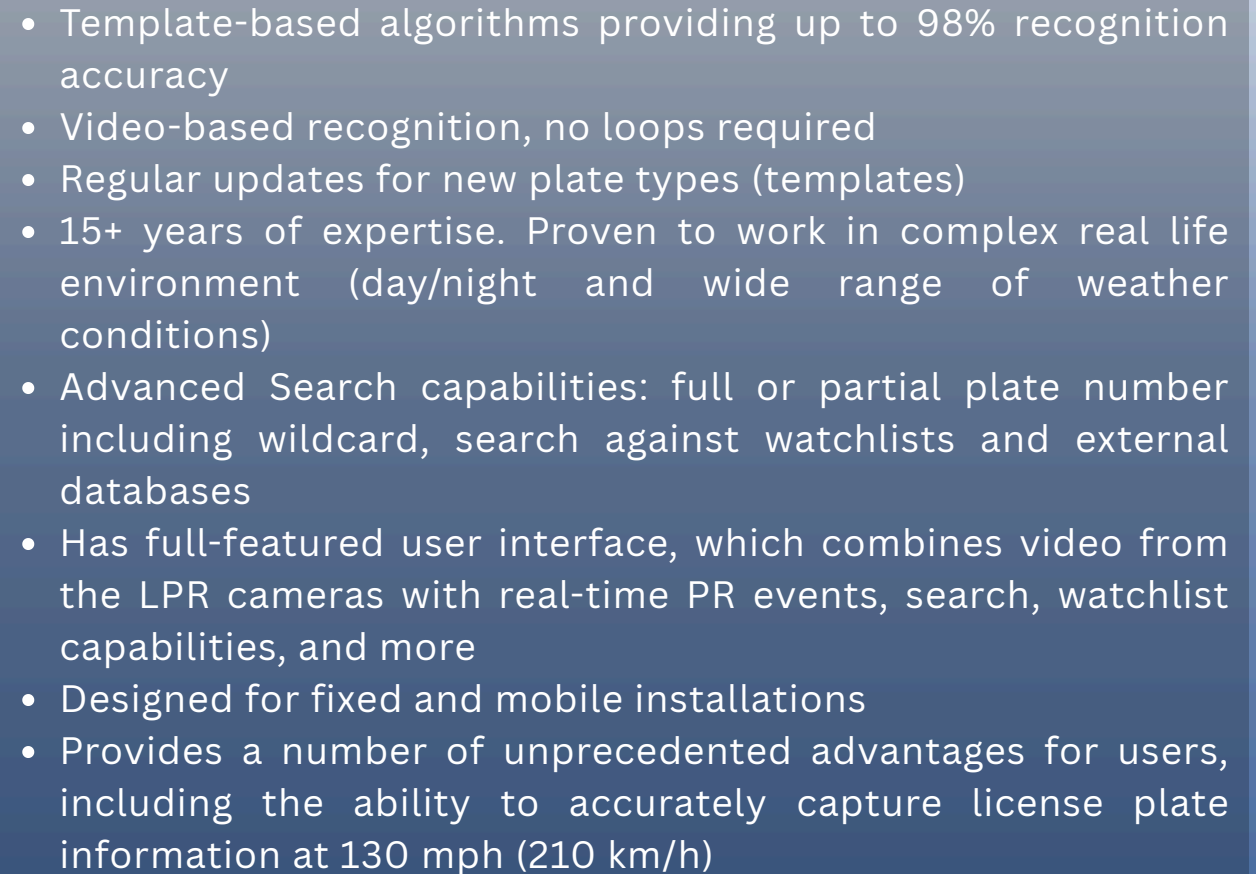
- Template-based algorithms providing up to 98% recognition accuracy
- Video-based recognition, no loops required
- Regular updates for new plate types (templates)
- 15+ years of expertise. Proven to work in complex real life environment (day/night and wide range of weather conditions)
- Advanced Search capabilities: full or partial plate number including wildcard, search against watchlists and external databases
- Has full-featured user interface, which combines video from the LPR cameras with real-time PR events, search, watchlist capabilities, and more
- Designed for fixed and mobile installations
- Provides a number of unprecedented advantages for users, including the ability to accurately capture license plate information at 130 mph (210 km/h)